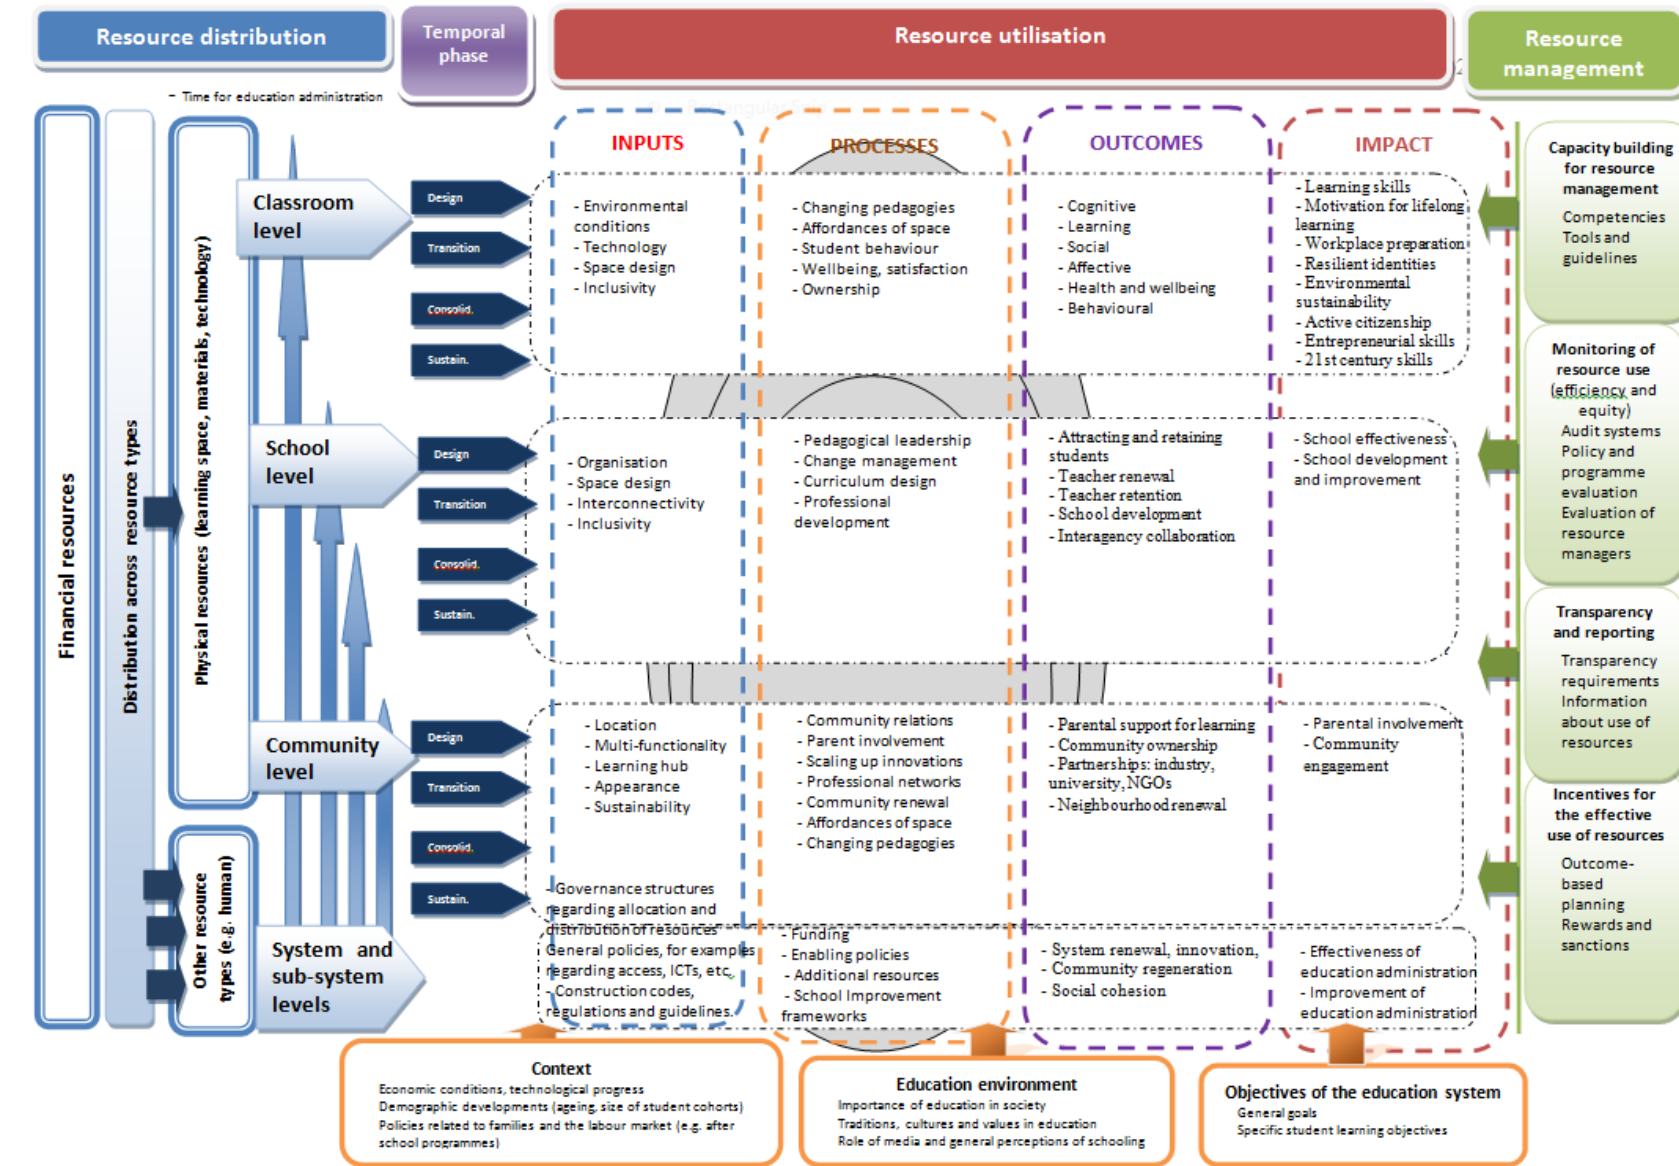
Resource distribution

Temporal phase

Resource utilisation

Resource management

- Time for education administration

Financial resources

Distribution across resource types

Physical resources (learning space, materials, technology)

Other resource types (e.g. human)

Classroom level

School level

Community level

System and sub-system levels

Design
Transition
Consolid.
Sustain.

Design
Transition
Consolid.
Sustain.

Design
Transition
Consolid.
Sustain.

INPUTS

PROCESSES

OUTCOMES

IMPACT

- Environmental conditions
- Technology
- Space design
- Inclusivity

- Changing pedagogies
- Affordances of space
- Student behaviour
- Wellbeing, satisfaction
- Ownership

- Cognitive
- Learning
- Social
- Affective
- Health and wellbeing
- Behavioural

- Learning skills
- Motivation for lifelong learning
- Workplace preparation
- Resilient identities
- Environmental sustainability
- Active citizenship
- Entrepreneurial skills
- 21st century skills

- Organisation
- Space design
- Interconnectivity
- Inclusivity

- Pedagogical leadership
- Change management
- Curriculum design
- Professional development

- Attracting and retaining students
- Teacher renewal
- Teacher retention
- School development
- Interagency collaboration

- School effectiveness
- School development and improvement

- Location
- Multi-functionality
- Learning hub
- Appearance
- Sustainability

- Community relations
- Parent involvement
- Scaling up innovations
- Professional networks
- Community renewal
- Affordances of space
- Changing pedagogies

- Parental support for learning
- Community ownership
- Partnerships: industry, university, NGOs
- Neighbourhood renewal

- Parental involvement
- Community engagement

-Governance structures regarding allocation and distribution of resources
-General policies, for examples regarding access, ICTs, etc.
-Construction codes, regulations and guidelines.

- Funding
- Enabling policies
- Additional resources
- School Improvement frameworks

- System renewal, innovation,
- Community regeneration
- Social cohesion

- Effectiveness of education administration
- Improvement of education administration

Capacity building for resource management
Competencies
Tools and guidelines

Monitoring of resource use (efficiency and equity)
Audit systems
Policy and programme evaluation
Evaluation of resource managers

Transparency and reporting
Transparency requirements
Information about use of resources

Incentives for the effective use of resources
Outcome-based planning
Rewards and sanctions

Context
Economic conditions, technological progress
Demographic developments (ageing, size of student cohorts)
Policies related to families and the labour market (e.g. after school programmes)

Education environment
Importance of education in society
Traditions, cultures and values in education
Role of media and general perceptions of schooling

Objectives of the education system
General goals
Specific student learning objectives